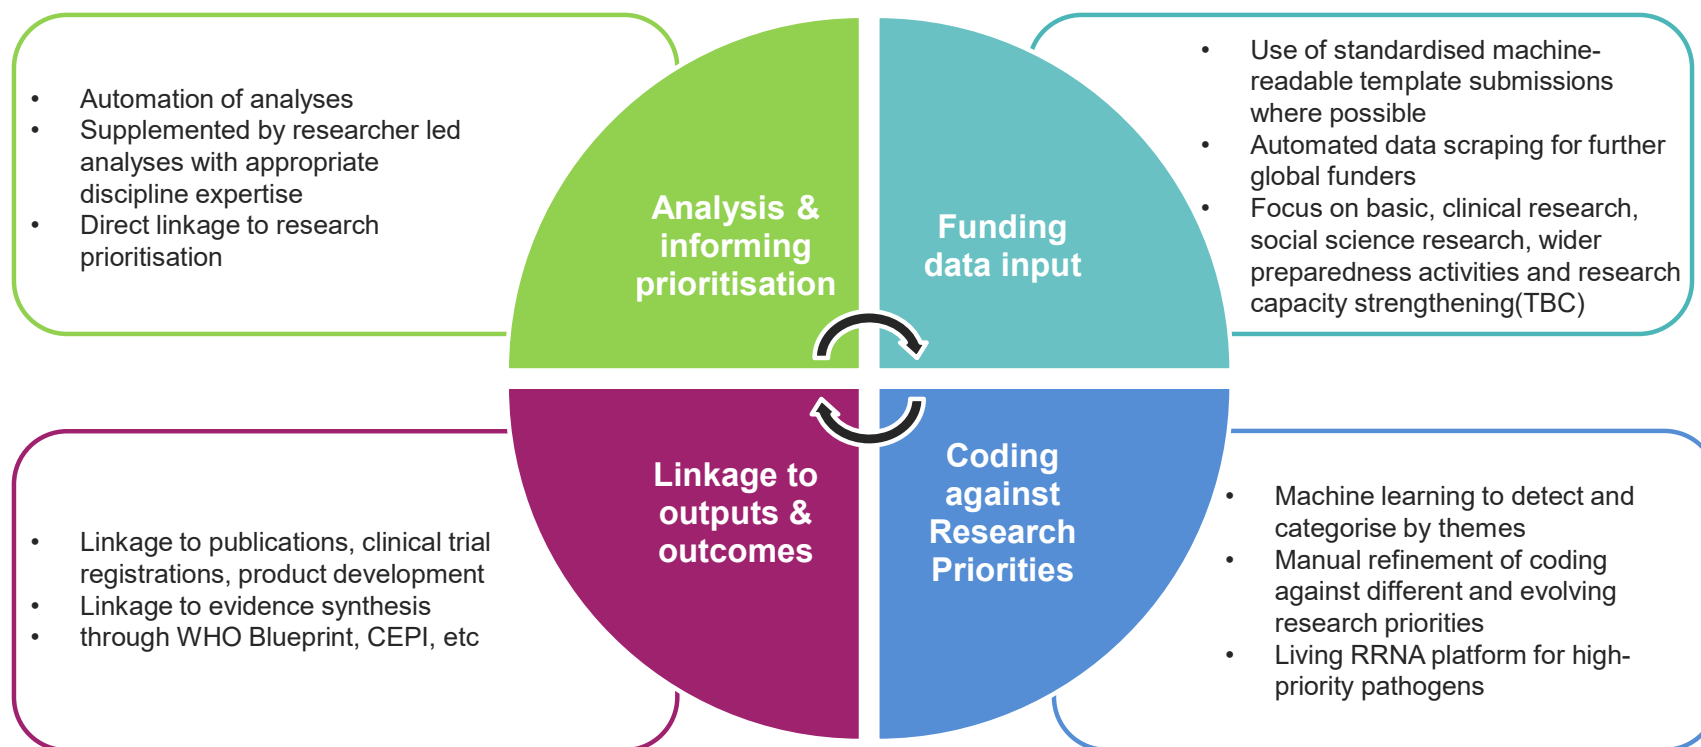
- Automation of analyses
- Supplemented by researcher led analyses with appropriate discipline expertise
- Direct linkage to research prioritisation

Analysis & informing prioritisation

Funding data input

- Use of standardised machine-readable template submissions where possible
- Automated data scraping for further global funders
- Focus on basic, clinical research, social science research, wider preparedness activities and research capacity strengthening(TBC)

Linkage to outputs & outcomes

Coding against Research Priorities

- Linkage to publications, clinical trial registrations, product development
- Linkage to evidence synthesis
- through WHO Blueprint, CEPI, etc

- Machine learning to detect and categorise by themes
- Manual refinement of coding against different and evolving research priorities
- Living RRNA platform for high-priority pathogens